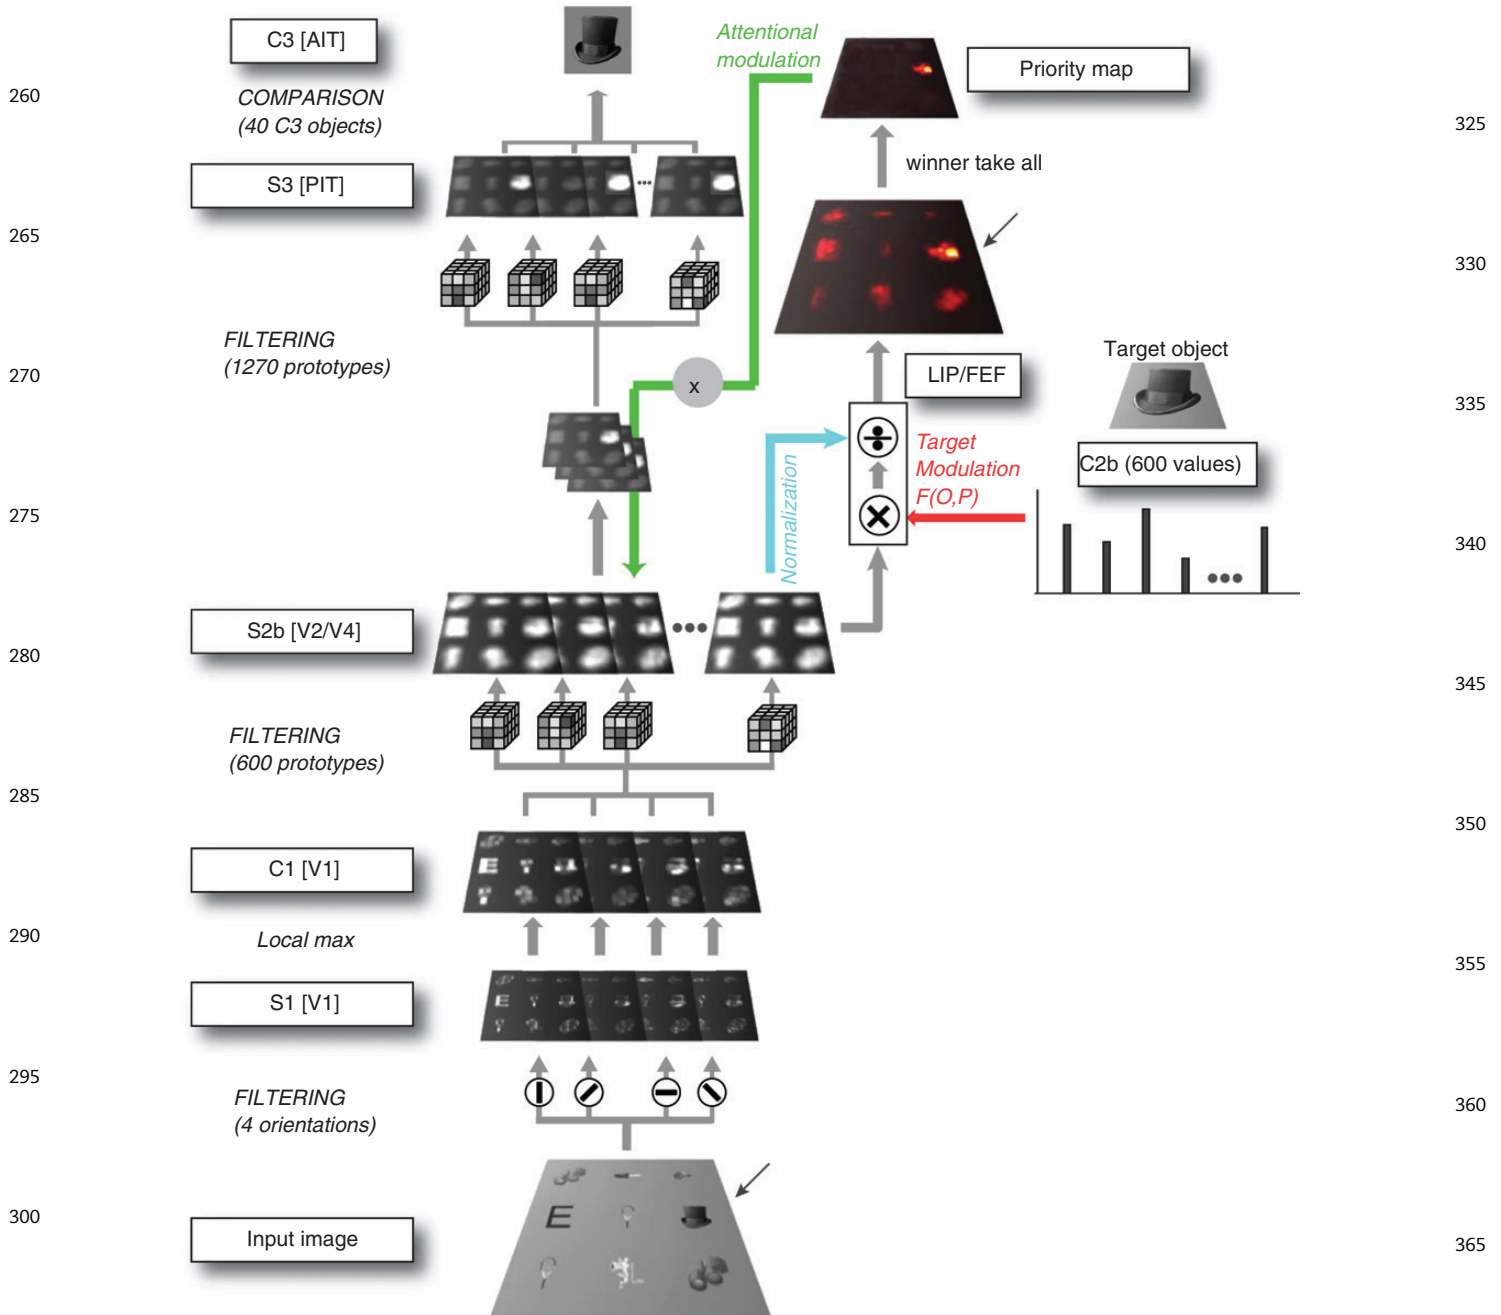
260
265
270
275
280
285
290
295
300

C3 [AIT]

COMPARISON
(40 C3 objects)

S3 [PIT]

FILTERING
(1270 prototypes)

S2b [V2/V4]

FILTERING
(600 prototypes)

C1 [V1]

Local max

S1 [V1]

FILTERING
(4 orientations)

Input image

Attentional modulation

x

Priority map

winner take all

LIP/FEF

Target object

Normalization

Target Modulation F(O,P)

C2b (600 values)

325
330
335
340
345
350
355
360
365